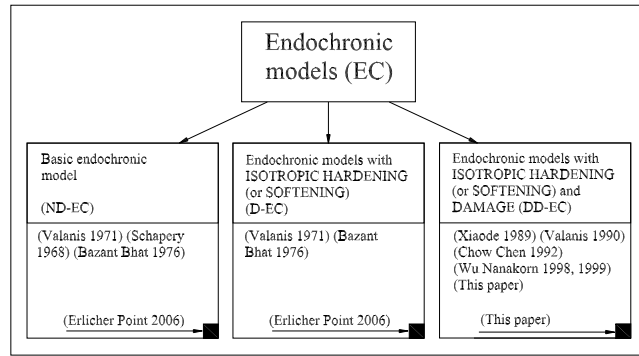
Endochronic models (EC)

Basic endochronic model

(ND-EC)

(Valanis 1971) (Schapery 1968) (Bazant Bhat 1976)

(Erlicher Point 2006)

Endochronic models with ISOTROPIC HARDENING (or SOFTENING) (D-EC)

(Valanis 1971) (Bazant Bhat 1976)

(Erlicher Point 2006)

Endochronic models with ISOTROPIC HARDENING (or SOFTENING) and DAMAGE (DD-EC)

(Xiaode 1989) (Valanis 1990) (Chow Chen 1992) (Wu Nanakorn 1998, 1999) (This paper)

(This paper)